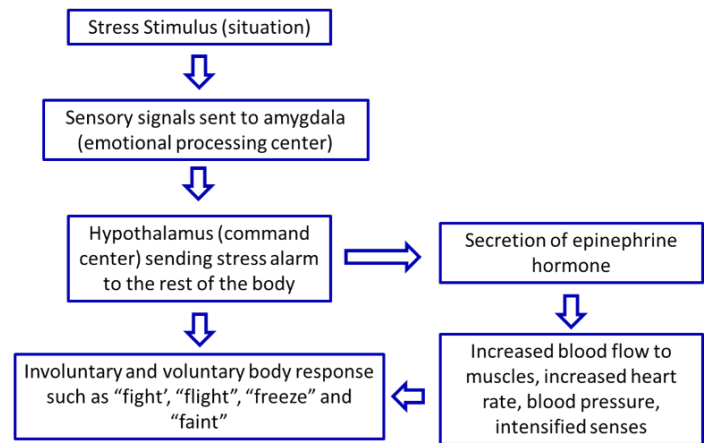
Stress Stimulus (situation)

Sensory signals sent to amygdala (emotional processing center)

Hypothalamus (command center) sending stress alarm to the rest of the body

Secretion of epinephrine hormone

Increased blood flow to muscles, increased heart rate, blood pressure, intensified senses

Involuntary and voluntary body response such as “fight’, “flight”, “freeze” and “faint”